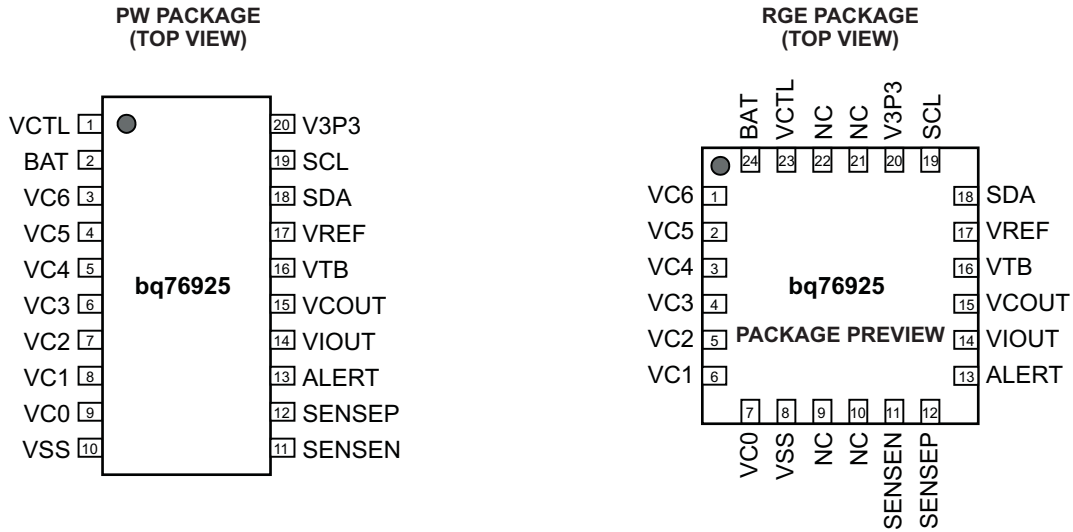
PW PACKAGE
(TOP VIEW)

VCTL 1
BAT 2
VC6 3
VC5 4
VC4 5
VC3 6
VC2 7
VC1 8
VC0 9
VSS 10

bq76925

20 V3P3
19 SCL
18 SDA
17 VREF
16 VTB
15 VCOUT
14 VIOUT
13 ALERT
12 SENSEP
11 SENSEN

RGE PACKAGE
(TOP VIEW)

BAT 24
VCTL 23
NC 22
NC 21
V3P3 20
SCL 19

VC6 1
VC5 2
VC4 3
VC3 4
VC2 5
VC1 6

bq76925

PACKAGE PREVIEW

18 SDA
17 VREF
16 VTB
15 VCOUT
14 VIOUT
13 ALERT

7 VC0
8 VSS
9 NC
10 NC
11 SENSEN
12 SENSEP